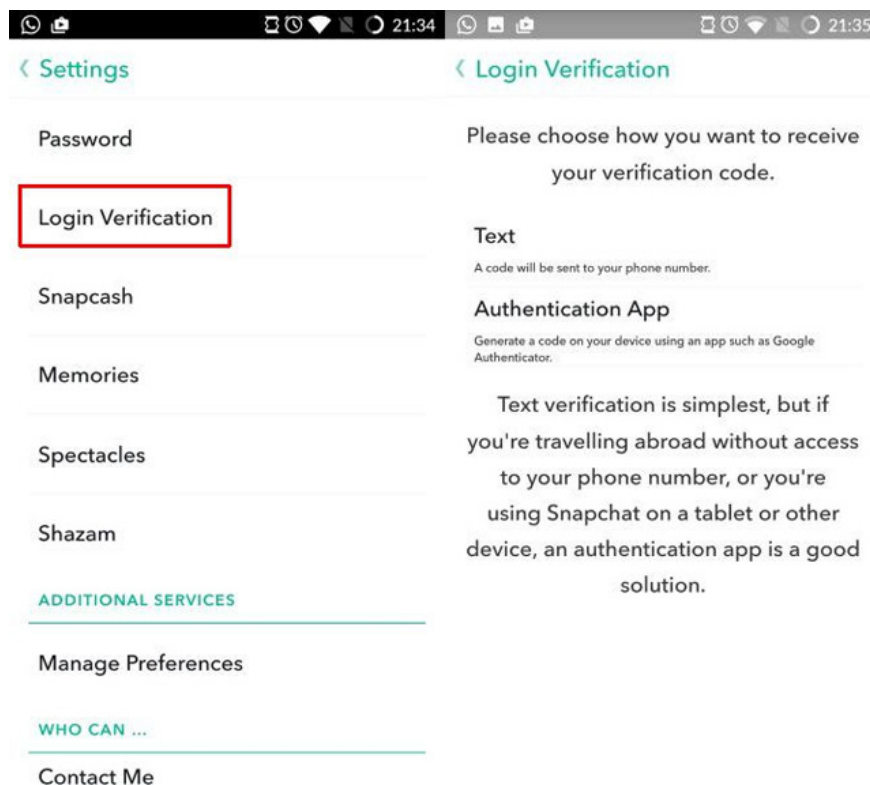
21:34

‹ Settings

Password

Login Verification

Snapcash

Memories

Spectacles

Shazam

ADDITIONAL SERVICES

Manage Preferences

WHO CAN ...

Contact Me

21:35

‹ Login Verification

Please choose how you want to receive your verification code.

Text

A code will be sent to your phone number.

Authentication App

Generate a code on your device using an app such as Google Authenticator.

Text verification is simplest, but if you're travelling abroad without access to your phone number, or you're using Snapchat on a tablet or other device, an authentication app is a good solution.